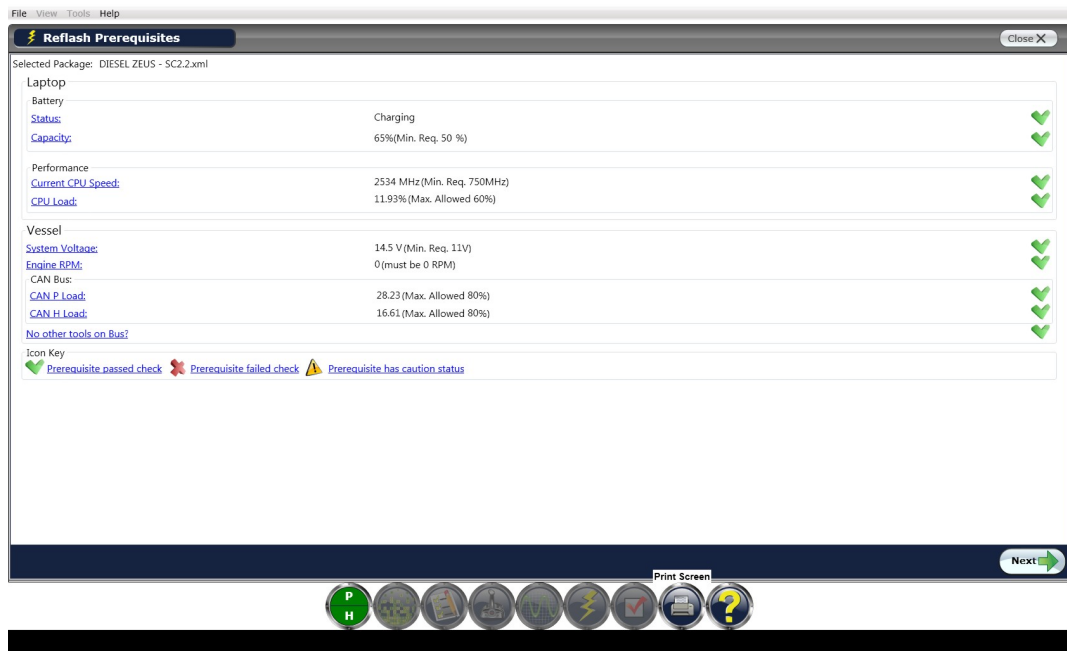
File View Tools Help

Reflash Prerequisites

Close

Selected Package: DIESEL ZEUS - SC2.2.xml

Laptop

Battery

Status: Charging

Capacity: 65%(Min. Req. 50 %)

Performance

Current CPU Speed: 2534 MHz (Min. Req. 750MHz)

CPU Load: 11.93% (Max. Allowed 60%)

Vessel

System Voltage: 14.5 V (Min. Req. 11V)

Engine RPM: 0 (must be 0 RPM)

CAN Bus:

CAN P Load: 28.23 (Max. Allowed 80%)

CAN H Load: 16.61 (Max. Allowed 80%)

No other tools on Bus?

Icon Key

Prerequisite passed check Prerequisite failed check Prerequisite has caution status

Next

Print Screen

P
H